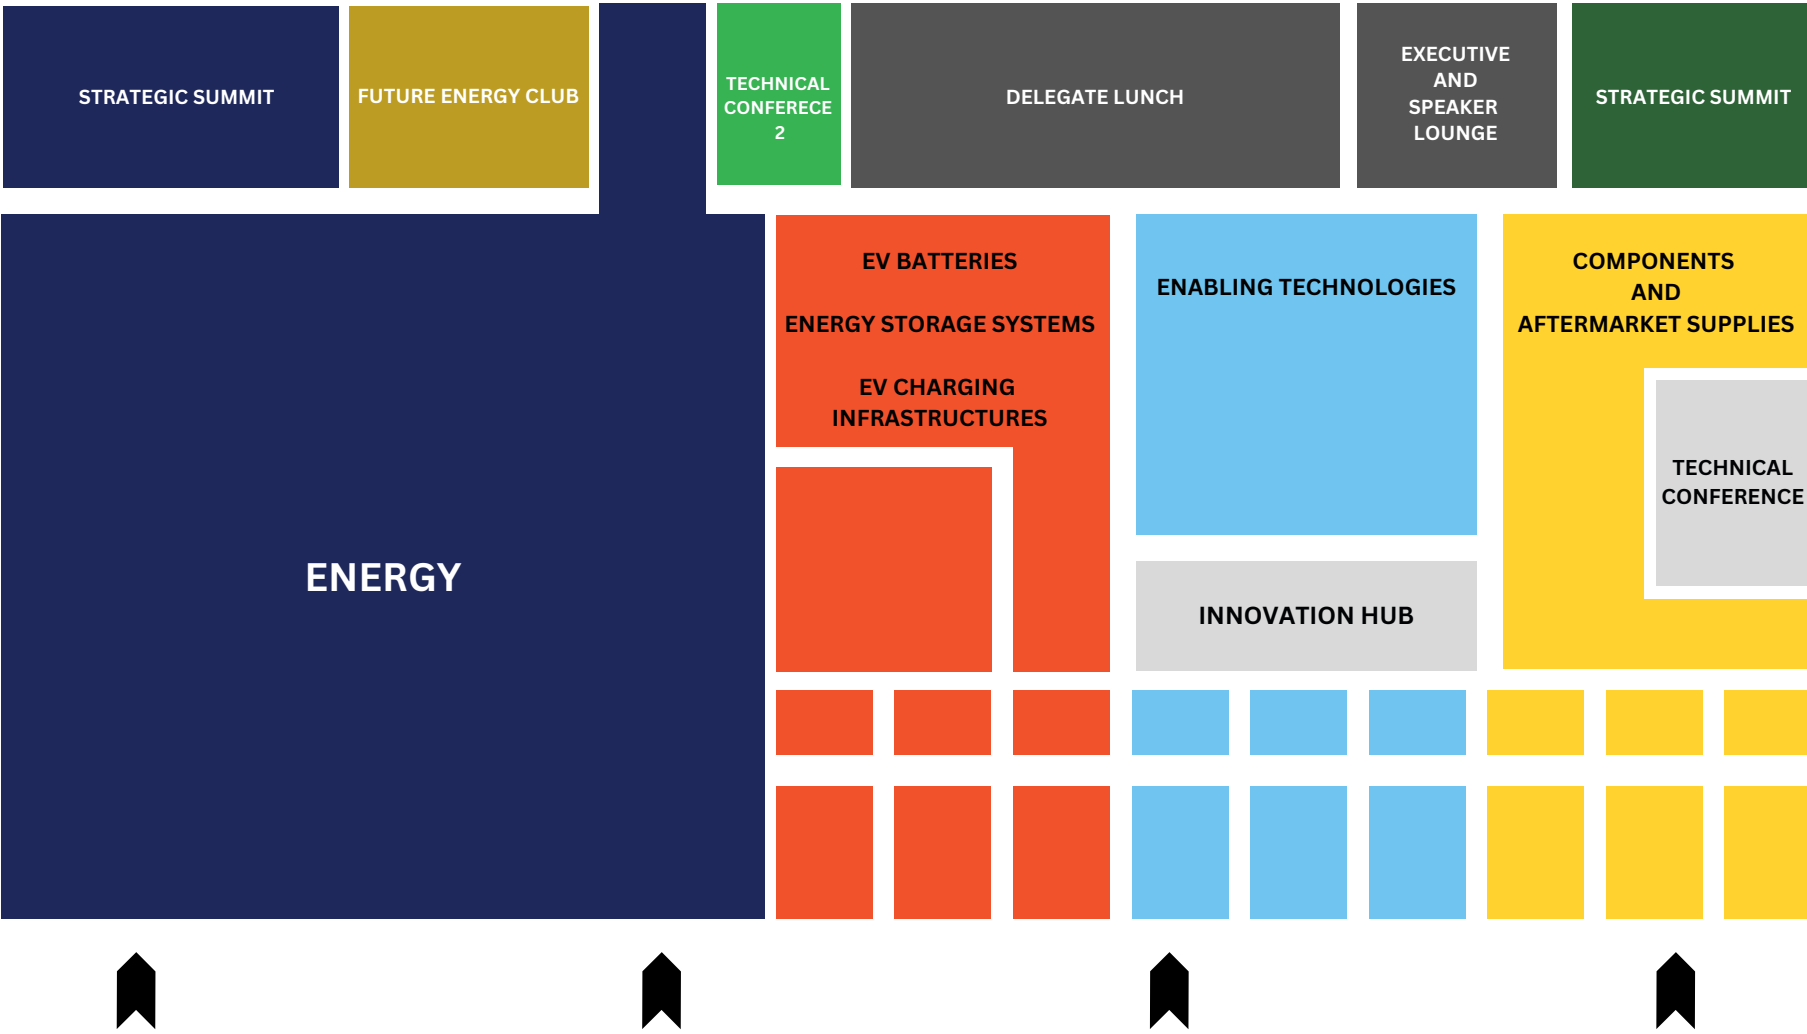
STRATEGIC SUMMIT

FUTURE ENERGY CLUB

TECHNICAL CONFERECE 2

DELEGATE LUNCH

EXECUTIVE AND SPEAKER LOUNGE

STRATEGIC SUMMIT

EV BATTERIES

ENERGY STORAGE SYSTEMS

EV CHARGING INFRASTRUCTURES

ENABLING TECHNOLOGIES

COMPONENTS AND AFTERMARKET SUPPLIES

TECHNICAL CONFERENCE

ENERGY

INNOVATION HUB